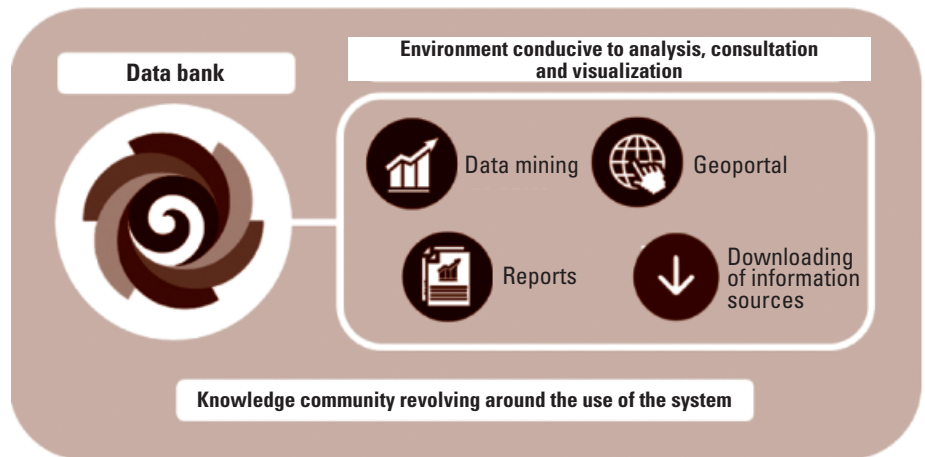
Data bank

Environment conducive to analysis, consultation and visualization

Data mining

Geoportal

Reports

Downloading of information sources

Knowledge community revolving around the use of the system